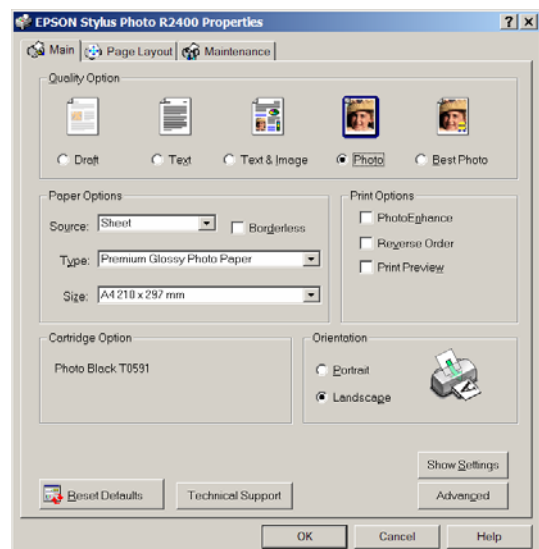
EPSON Stylus Photo R2400 Properties

? X

Main | Page Layout | Maintenance

Quality Option

Draft
Text
Text & Image
Photo
Best Photo

Paper Options

Source: Sheet
Borderless

Type: Premium Glossy Photo Paper

Size: A4 210 x 297 mm

Print Options

PhotoEnhance
Reverse Order
Print Preview

Cartridge Option

Photo Black T0591

Orientation

Portrait
Landscape

Show Settings

Reset Defaults
Technical Support
Advanced

OK
Cancel
Help